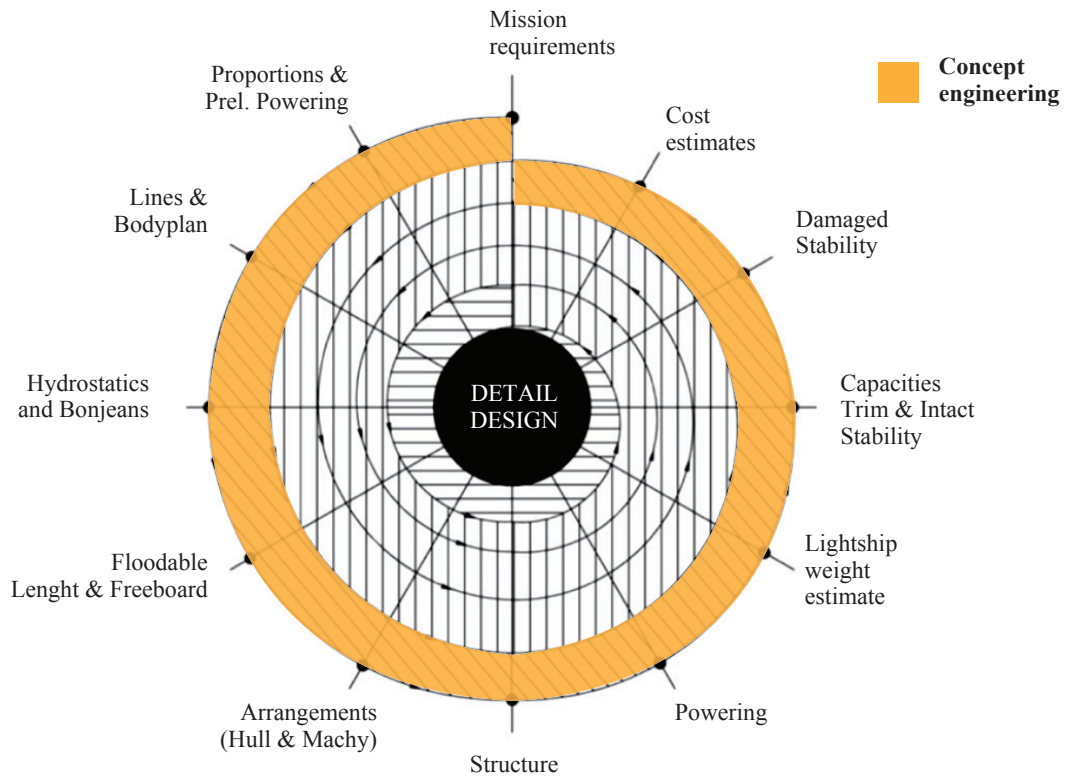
Mission requirements

Concept engineering

Proportions & Prel. Powering

Cost estimates

Lines & Bodyplan

Damaged Stability

Hydrostatics and Bonjeans

DETAIL DESIGN

Capacities Trim & Intact Stability

Floodable Lenght & Freeboard

Lightship weight estimate

Arrangements (Hull & Machy)

Powering

Structure